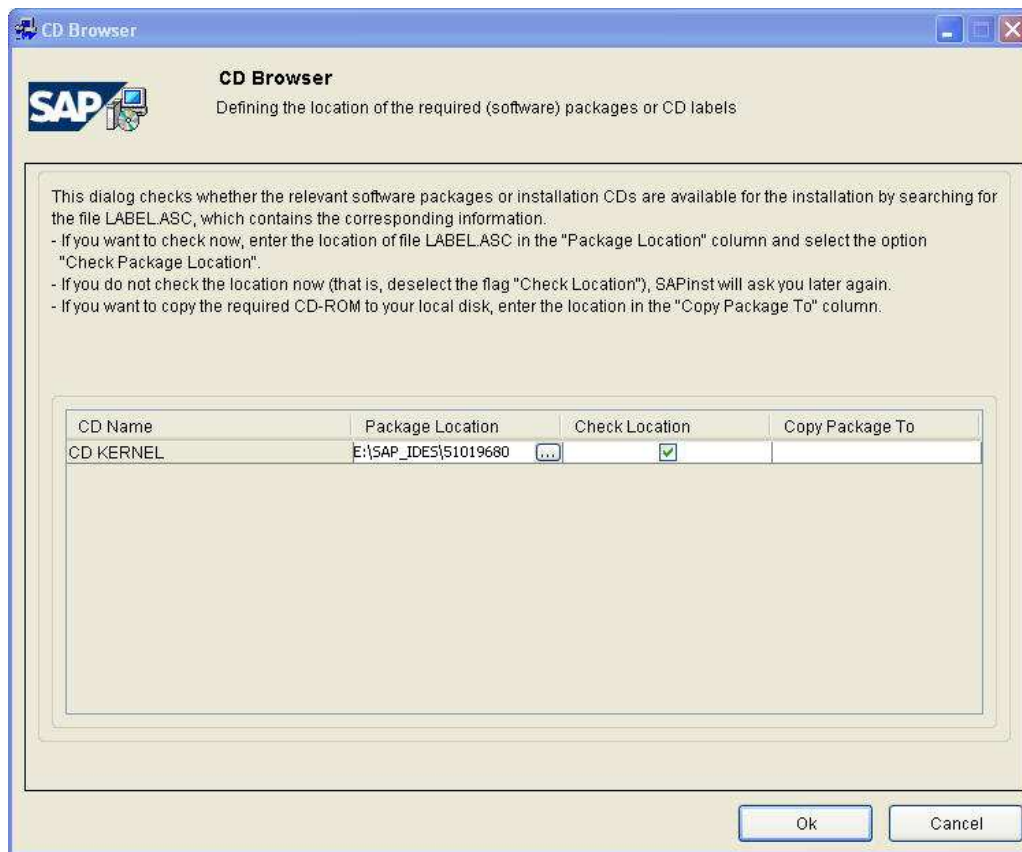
CD Browser

SAP

CD Browser

Defining the location of the required (software) packages or CD labels

This dialog checks whether the relevant software packages or installation CDs are available for the installation by searching for the file LABEL.ASC, which contains the corresponding information.
- If you want to check now, enter the location of file LABEL.ASC in the "Package Location" column and select the option "Check Package Location".
- If you do not check the location now (that is, deselect the flag "Check Location"), SAPinst will ask you later again.
- If you want to copy the required CD-ROM to your local disk, enter the location in the "Copy Package To" column.

| CD Name | Package Location | Check Location | Copy Package To |
|---|---|---|---|
| CD KERNEL | E:\SAP_IDES\51019680 ... | ☑ | |

Ok

Cancel